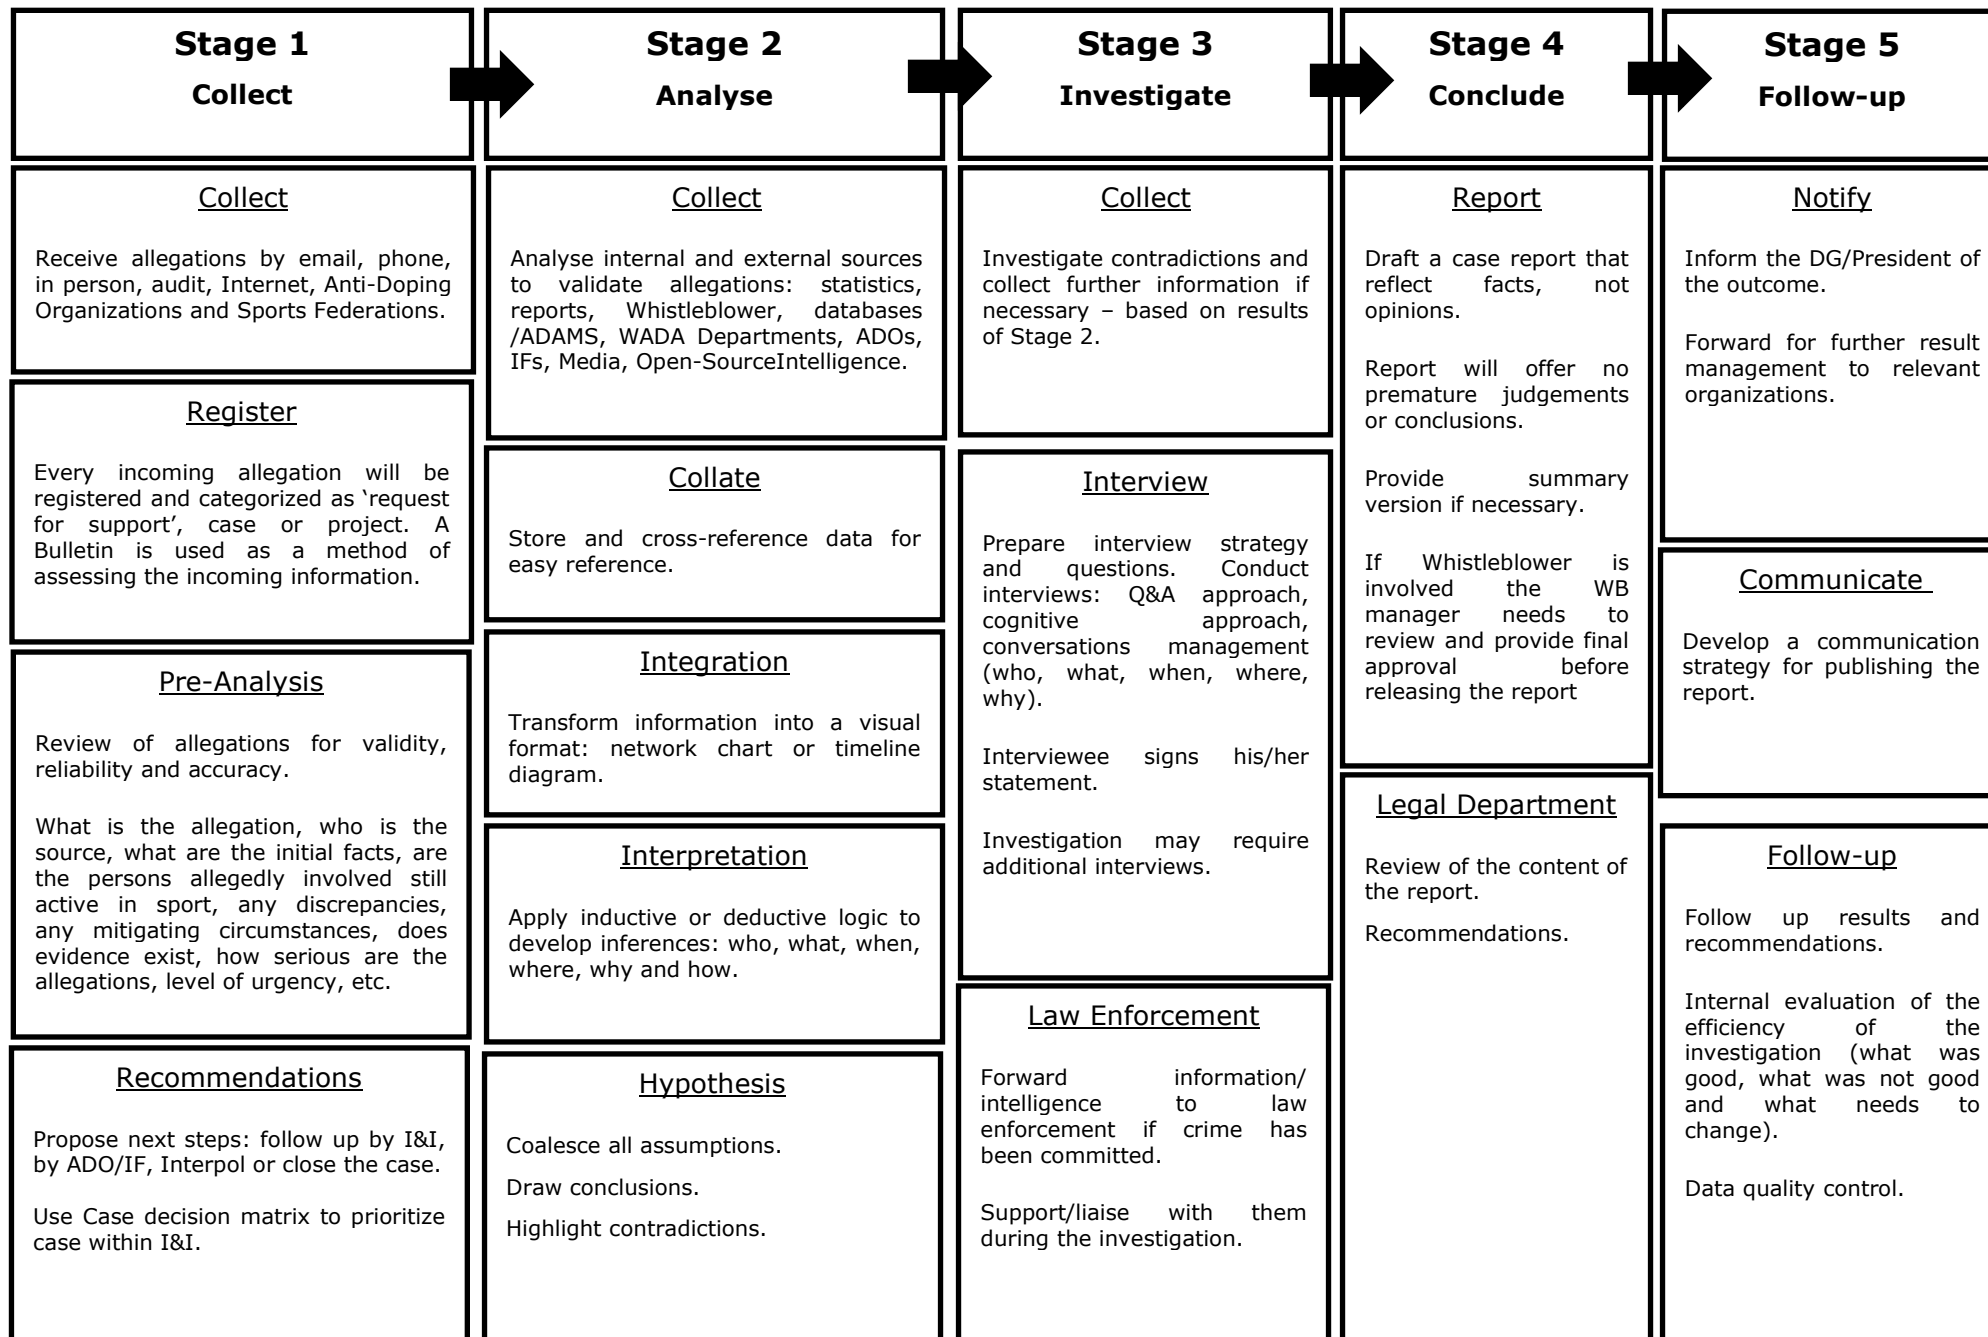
Stage 1
Collect

Stage 2
Analyse

Stage 3
Investigate

Stage 4
Conclude

Stage 5
Follow-up

Collect

Receive allegations by email, phone, in person, audit, Internet, Anti-Doping Organizations and Sports Federations.

Register

Every incoming allegation will be registered and categorized as 'request for support', case or project. A Bulletin is used as a method of assessing the incoming information.

Pre-Analysis

Review of allegations for validity, reliability and accuracy.

What is the allegation, who is the source, what are the initial facts, are the persons allegedly involved still active in sport, any discrepancies, any mitigating circumstances, does evidence exist, how serious are the allegations, level of urgency, etc.

Recommendations

Propose next steps: follow up by I&I, by ADO/IF, Interpol or close the case.

Use Case decision matrix to prioritize case within I&I.

Collect

Analyse internal and external sources to validate allegations: statistics, reports, Whistleblower, databases /ADAMS, WADA Departments, ADOs, IFs, Media, Open-SourceIntelligence.

Collate

Store and cross-reference data for easy reference.

Integration

Transform information into a visual format: network chart or timeline diagram.

Interpretation

Apply inductive or deductive logic to develop inferences: who, what, when, where, why and how.

Hypothesis

Coalesce all assumptions.

Draw conclusions.

Highlight contradictions.

Collect

Investigate contradictions and collect further information if necessary – based on results of Stage 2.

Interview

Prepare interview strategy and questions. Conduct interviews: Q&A approach, cognitive approach, conversations management (who, what, when, where, why).

Interviewee signs his/her statement.

Investigation may require additional interviews.

Law Enforcement

Forward information/ intelligence to law enforcement if crime has been committed.

Support/liaise with them during the investigation.

Report

Draft a case report that reflect facts, not opinions.

Report will offer no premature judgements or conclusions.

Provide summary version if necessary.

If Whistleblower is involved the WB manager needs to review and provide final approval before releasing the report

Legal Department

Review of the content of the report.

Recommendations.

Notify

Inform the DG/President of the outcome.

Forward for further result management to relevant organizations.

Communicate

Develop a communication strategy for publishing the report.

Follow-up

Follow up results and recommendations.

Internal evaluation of the efficiency of the investigation (what was good, what was not good and what needs to change).

Data quality control.